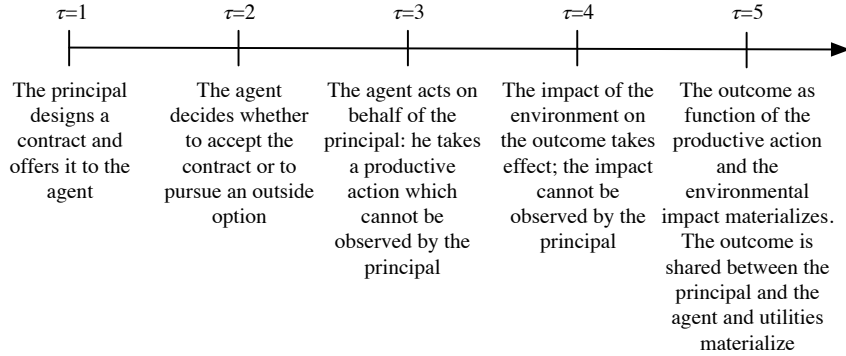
$\tau$=1

The principal designs a contract and offers it to the agent

$\tau$=2

The agent decides whether to accept the contract or to pursue an outside option

$\tau$=3

The agent acts on behalf of the principal: he takes a productive action which cannot be observed by the principal

$\tau$=4

The impact of the environment on the outcome takes effect; the impact cannot be observed by the principal

$\tau$=5

The outcome as function of the productive action and the environmental impact materializes. The outcome is shared between the principal and the agent and utilities materialize